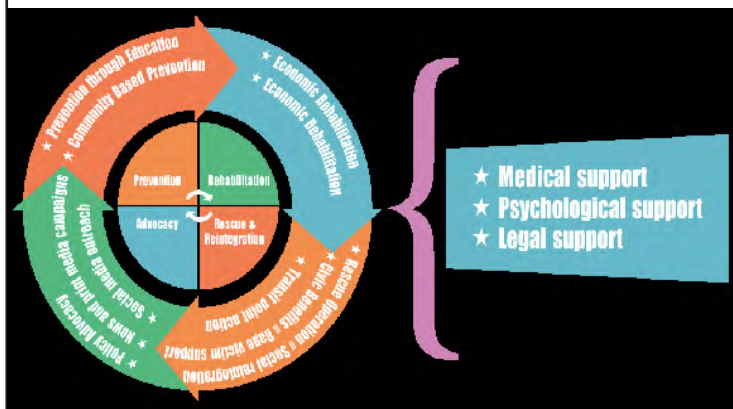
Prevention through Education
Community Based Prevention

Economic Rehabilitation
Economic Rehabilitation

Rescue Operation
Social reintegration
Civic Benefits
Rape victim support
Transit point action

Policy Advocacy
News and print media campaigns
Social media outreach

Prevention
Rehabilitation
Advocacy
Rescue & Reintegration

★ Medical support
★ Psychological support
★ Legal support